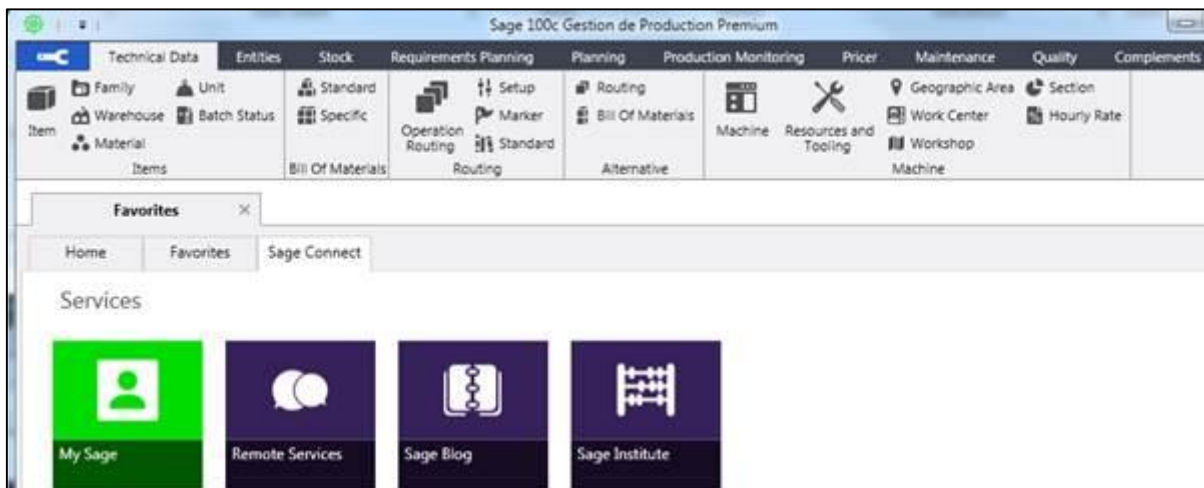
Sage 100c Gestion de Production Premium

Technical Data Entities Stock Requirements Planning Planning Production Monitoring Pricer Maintenance Quality Complements

Item Family Warehouse Material Unit Batch Status
Items

Standard Specific
Bill Of Materials

Operation Routing Setup Marker Standard
Routing

Routing Bill Of Materials
Alternative

Machine Resources and Tooling Geographic Area Work Center Workshop Section Hourly Rate
Machine

Favorites ×

Home Favorites Sage Connect

Services

My Sage

Remote Services

Sage Blog

Sage Institute